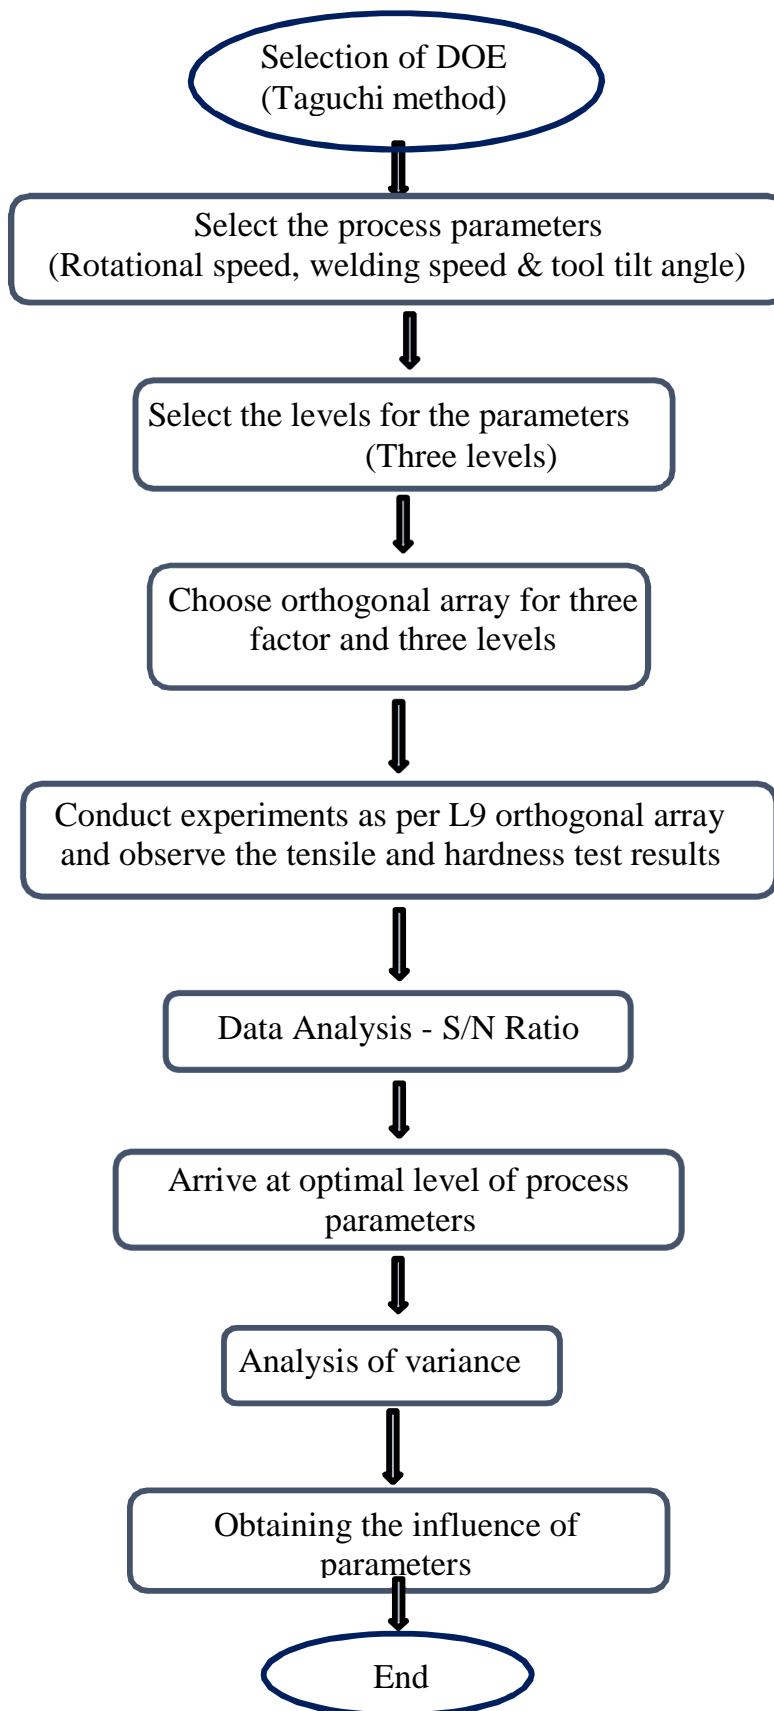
Selection of DOE
(Taguchi method)

Select the process parameters
(Rotational speed, welding speed & tool tilt angle)

Select the levels for the parameters
(Three levels)

Choose orthogonal array for three factor and three levels

Conduct experiments as per L9 orthogonal array and observe the tensile and hardness test results

Data Analysis - S/N Ratio

Arrive at optimal level of process parameters

Analysis of variance

Obtaining the influence of parameters

End